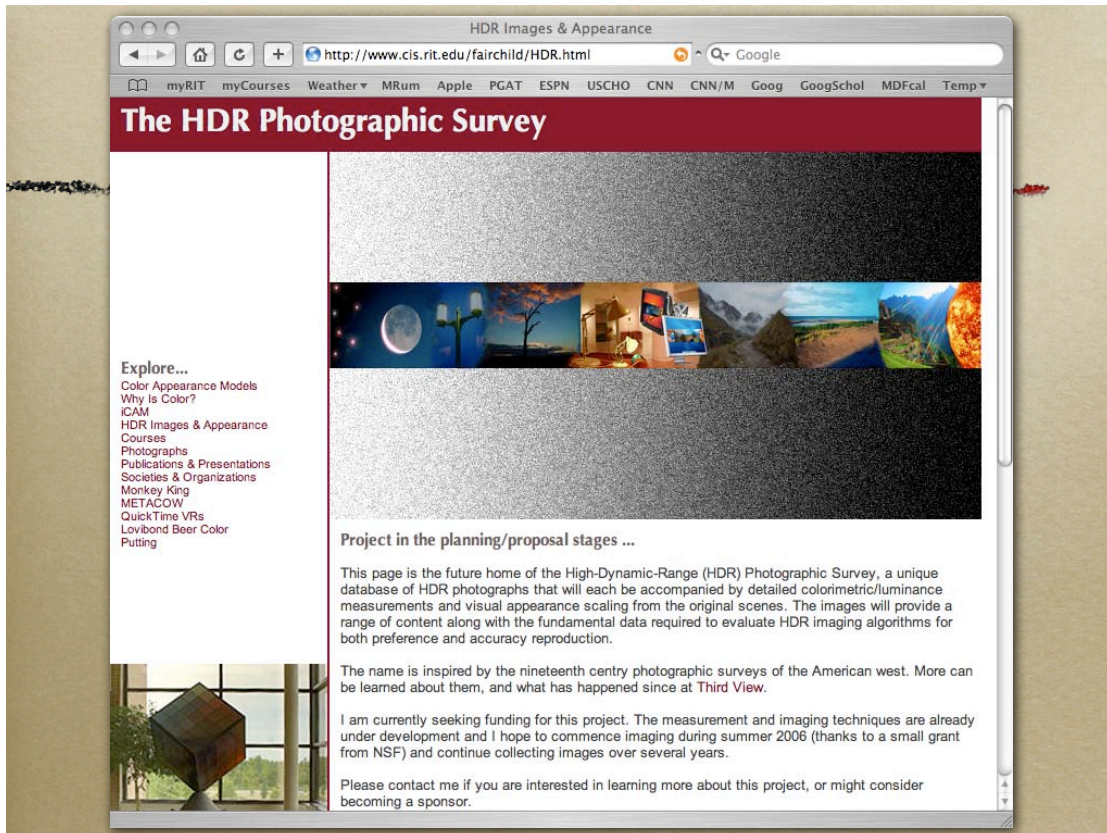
HDR Images & Appearance

http://www.cis.rit.edu/fairchild/HDR.html

Google

myRIT myCourses Weather MRum Apple PGAT ESPN USCHO CNN CNN/M Goog GoogSchol MDFcal Temp

The HDR Photographic Survey

Explore...
Color Appearance Models
Why Is Color?
iCAM
HDR Images & Appearance
Courses
Photographs
Publications & Presentations
Societies & Organizations
Monkey King
METACOW
QuickTime VRs
Lovibond Beer Color
Putting

Project in the planning/proposal stages ...

This page is the future home of the High-Dynamic-Range (HDR) Photographic Survey, a unique database of HDR photographs that will each be accompanied by detailed colorimetric/luminance measurements and visual appearance scaling from the original scenes. The images will provide a range of content along with the fundamental data required to evaluate HDR imaging algorithms for both preference and accuracy reproduction.

The name is inspired by the nineteenth centry photographic surveys of the American west. More can be learned about them, and what has happened since at Third View.

I am currently seeking funding for this project. The measurement and imaging techniques are already under development and I hope to commence imaging during summer 2006 (thanks to a small grant from NSF) and continue collecting images over several years.

Please contact me if you are interested in learning more about this project, or might consider becoming a sponsor.